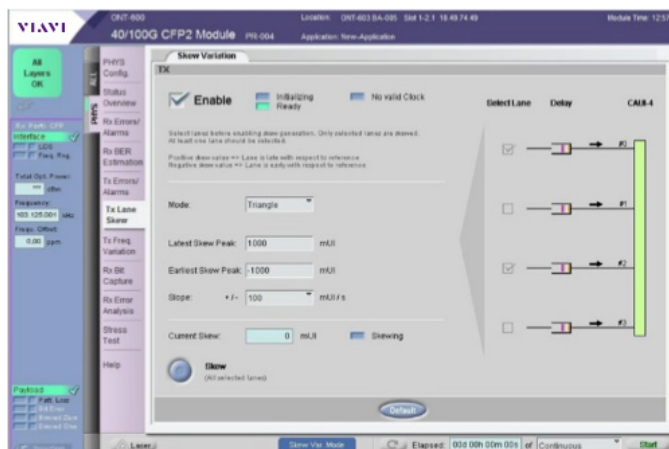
VIAVI

ONT-600
40/100G CFP2 Module PR-004

Location: ONT-603 BA-085 Slot 1-2.1 10.49.74.49
Application: New-Application

Module Time: 12:5

All Layers OK

Rx Path: CFP
Interface
LOS
Freq. Rng.

Total Opt. Power
--- dBm
Frequency
103.125001 GHz
Frequ. Offset
0.00 ppm

Payload
Patt. Loss
Bit Error
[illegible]
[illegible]

ALL
PHYS

PHYS Config.
Status Overview
Rx Errors/ Alarms
Rx BER Estimation
Tx Errors/ Alarms
Tx Lane Skew
Tx Freq. Variation
Rx Bit Capture
Rx Error Analysis
Stress Test
Help

Skew Variation

TX

Enable
Initializing
Ready
No valid Clock

Select lanes before enabling skew generation. Only selected lanes are skewed. At least one lane should be selected.

Positive skew value => Lane is late with respect to reference.
Negative skew value => Lane is early with respect to reference.

Mode: Triangle

Latest Skew Peak: 1000 mUI

Earliest Skew Peak: -1000 mUI

Slope: +/- 100 mUI/s

Current Skew: 0 mUI Skewing

Skew
(All selected lanes)

Default

Select Lane Delay CAUI-4

#0
#1
#2
#3

Laser
Skew Var. Mode
Elapsed: 00d 00h 00m 00s of Continuous
Start